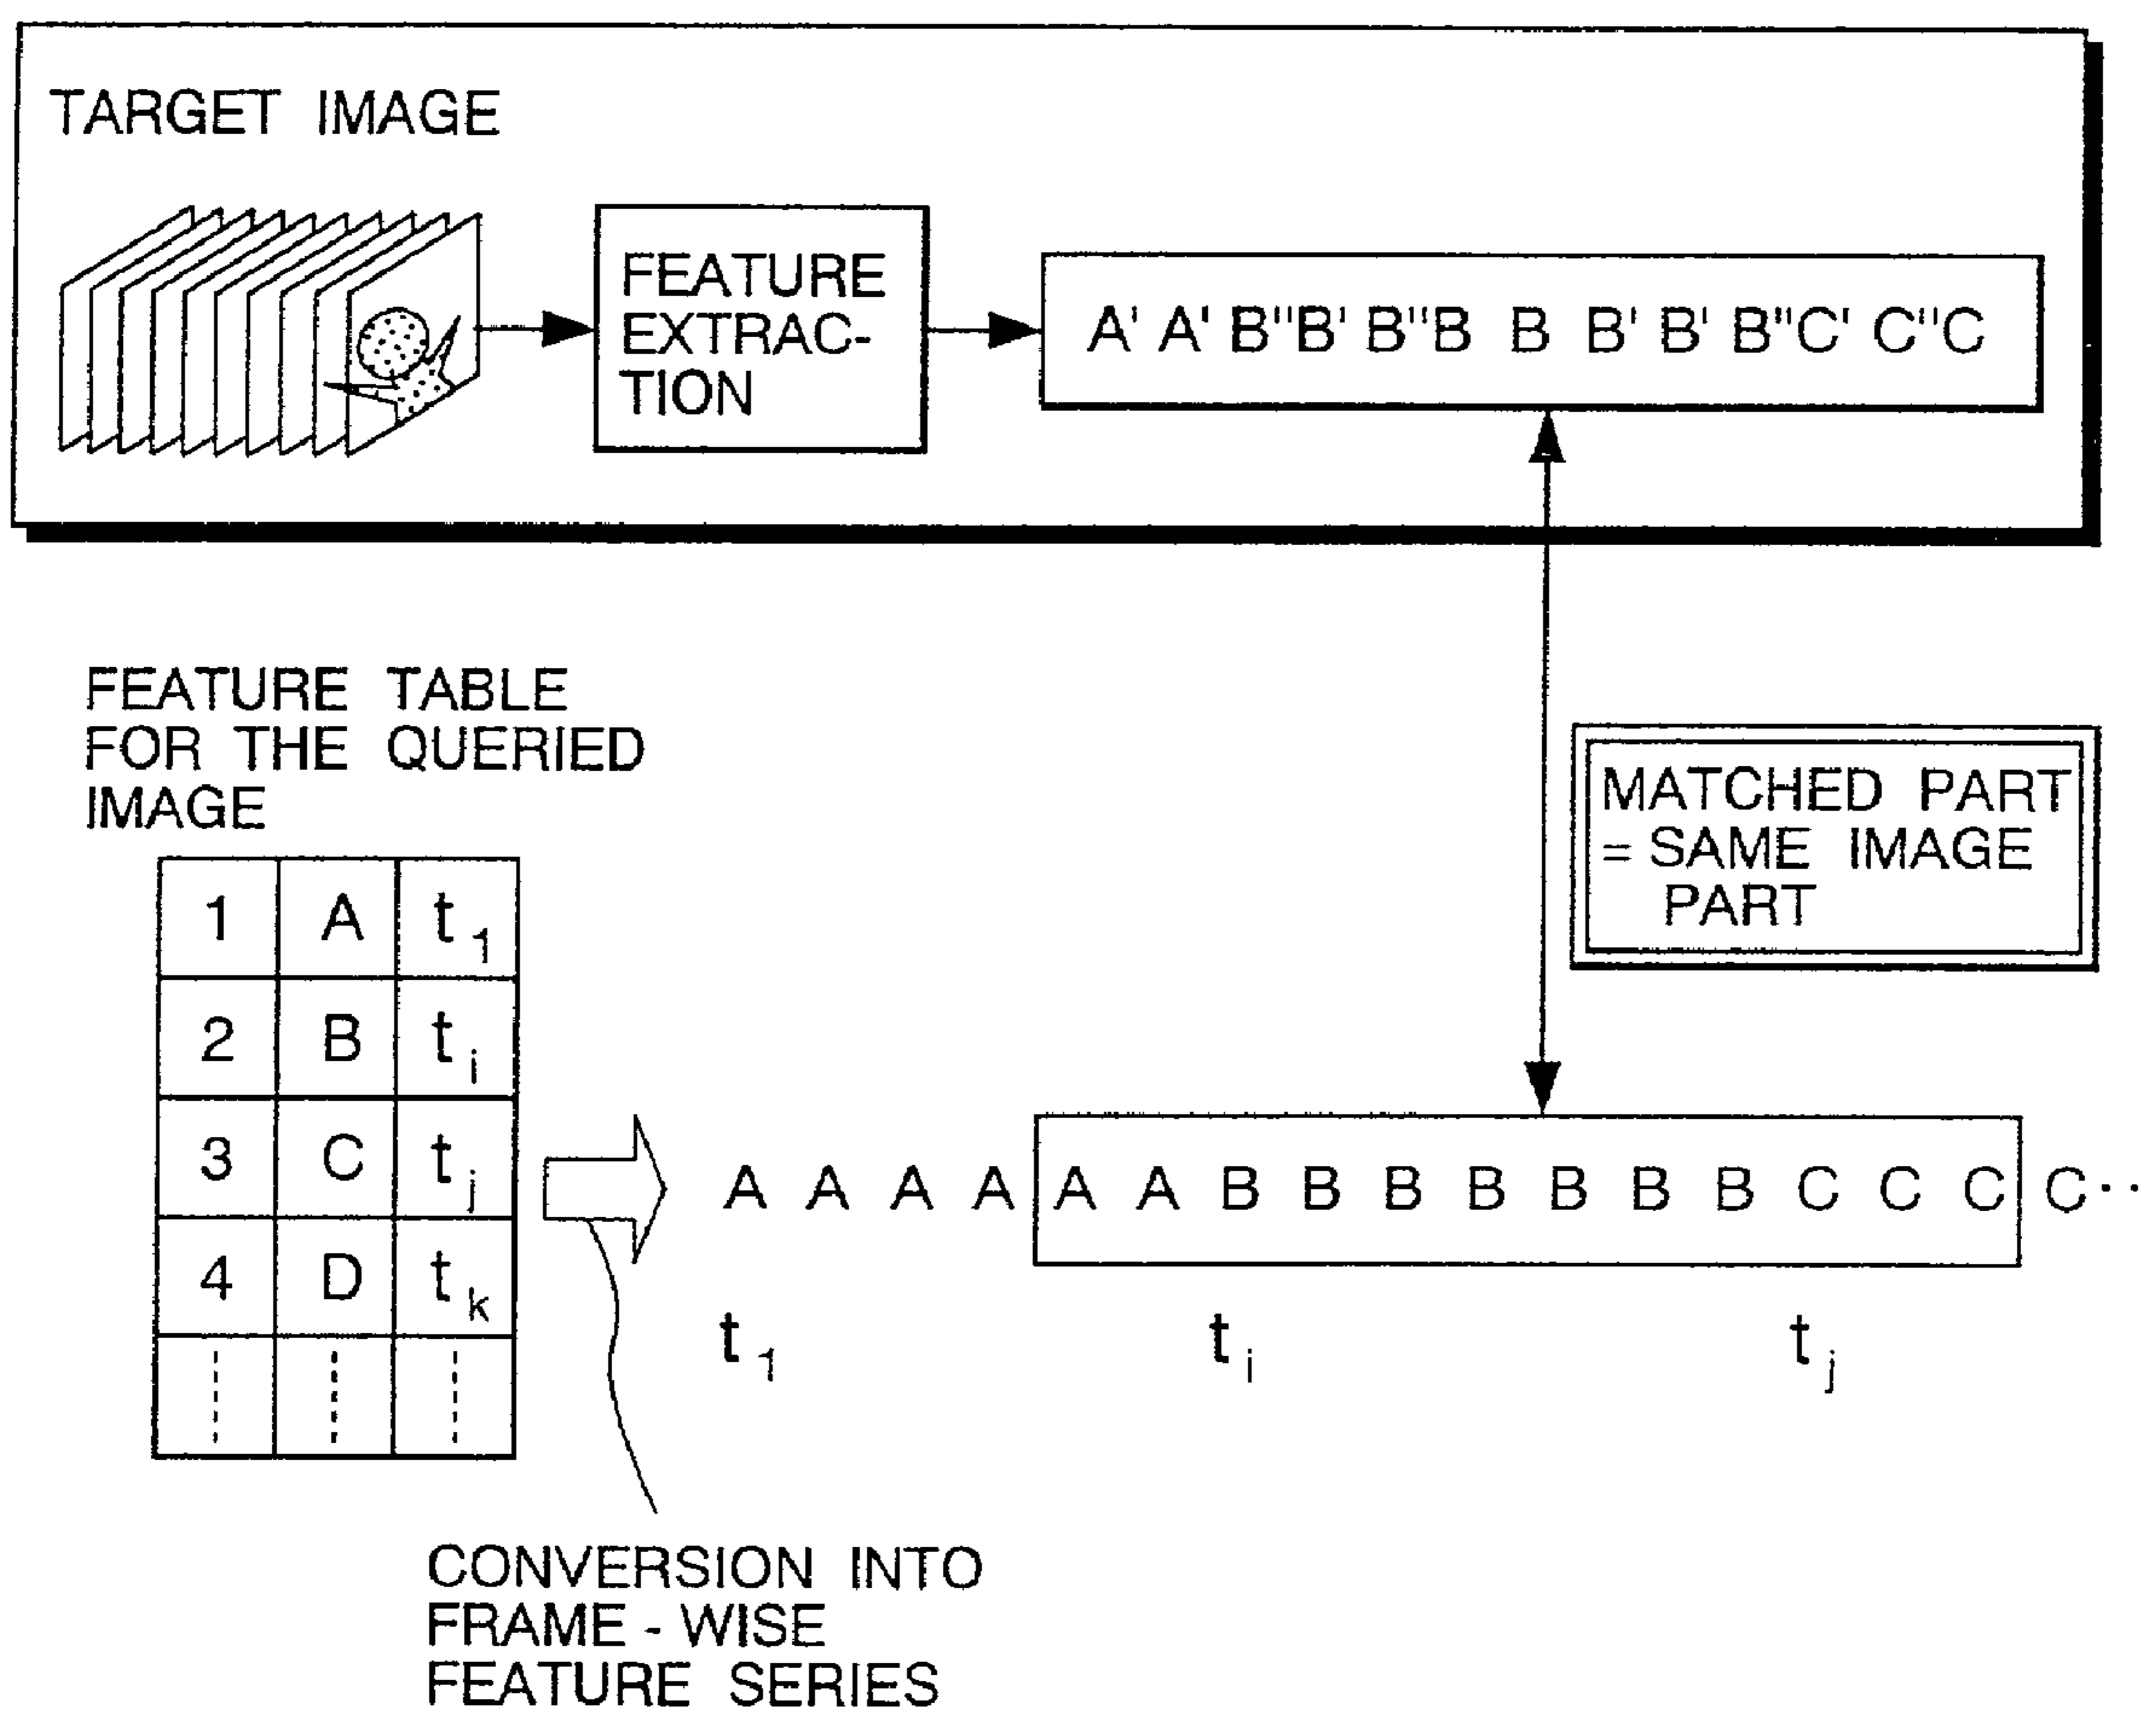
TARGET IMAGE

FEATURE EXTRACTION

A' A' B''B' B''B B B' B' B''C' C''C

FEATURE TABLE FOR THE QUERIED IMAGE

| 1 | A | $t_1$ |
|---|---|---|
| 2 | B | $t_i$ |
| 3 | C | $t_j$ |
| 4 | D | $t_k$ |
| ⋮ | ⋮ | ⋮ |

MATCHED PART = SAME IMAGE PART

A A A A A A B B B B B B B C C C C···

$t_1$ $t_i$ $t_j$

CONVERSION INTO FRAME - WISE FEATURE SERIES